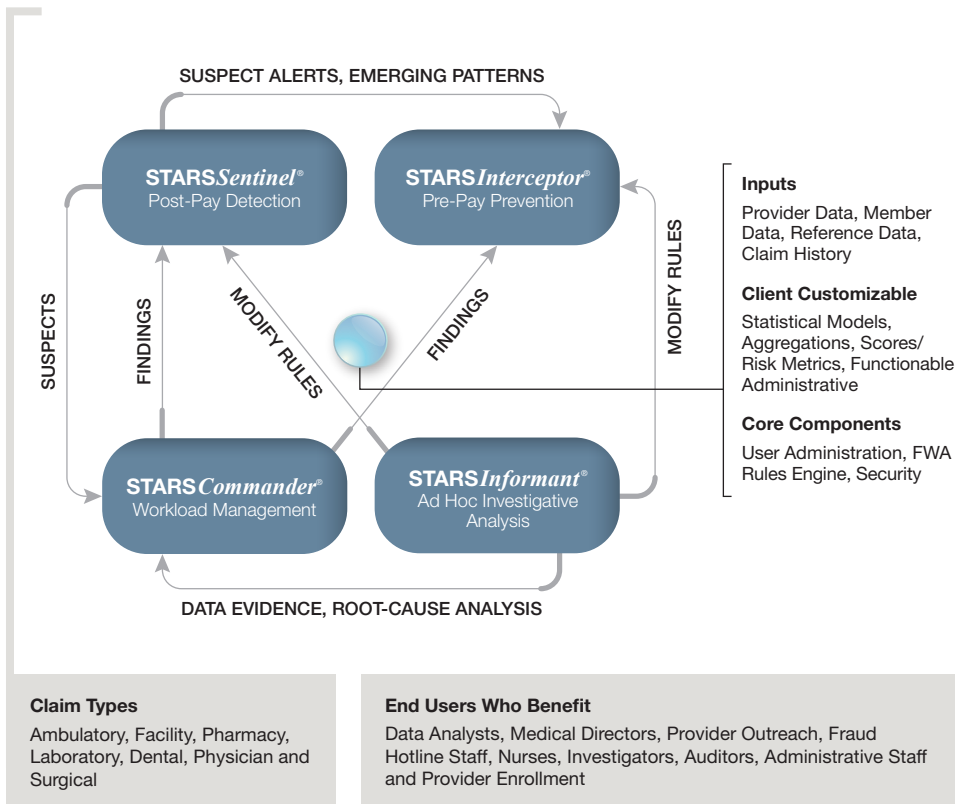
SUSPECT ALERTS, EMERGING PATTERNS

STARS*Sentinel*®
Post-Pay Detection

STARS*Interceptor*®
Pre-Pay Prevention

SUSPECTS

FINDINGS

MODIFY RULES

FINDINGS

MODIFY RULES

STARS*Commander*®
Workload Management

STARS*Informant*®
Ad Hoc Investigative Analysis

DATA EVIDENCE, ROOT-CAUSE ANALYSIS

**Inputs**

Provider Data, Member Data, Reference Data, Claim History

**Client Customizable**

Statistical Models, Aggregations, Scores/ Risk Metrics, Functionable Administrative

**Core Components**

User Administration, FWA Rules Engine, Security

**Claim Types**

Ambulatory, Facility, Pharmacy, Laboratory, Dental, Physician and Surgical

**End Users Who Benefit**

Data Analysts, Medical Directors, Provider Outreach, Fraud Hotline Staff, Nurses, Investigators, Auditors, Administrative Staff and Provider Enrollment